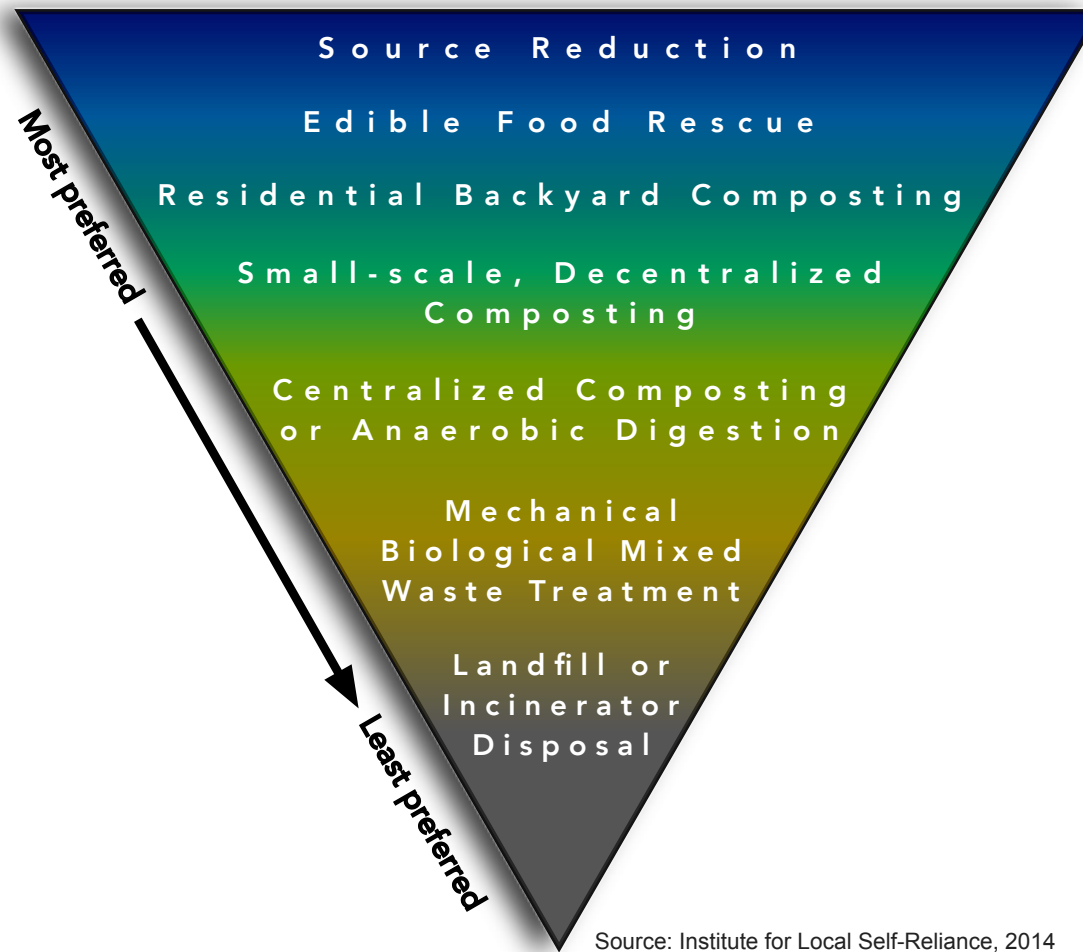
Source Reduction

Edible Food Rescue

Residential Backyard Composting

Small-scale, Decentralized Composting

Centralized Composting or Anaerobic Digestion

Mechanical Biological Mixed Waste Treatment

Landfill or Incinerator Disposal

Most preferred

Least preferred

Source: Institute for Local Self-Reliance, 2014